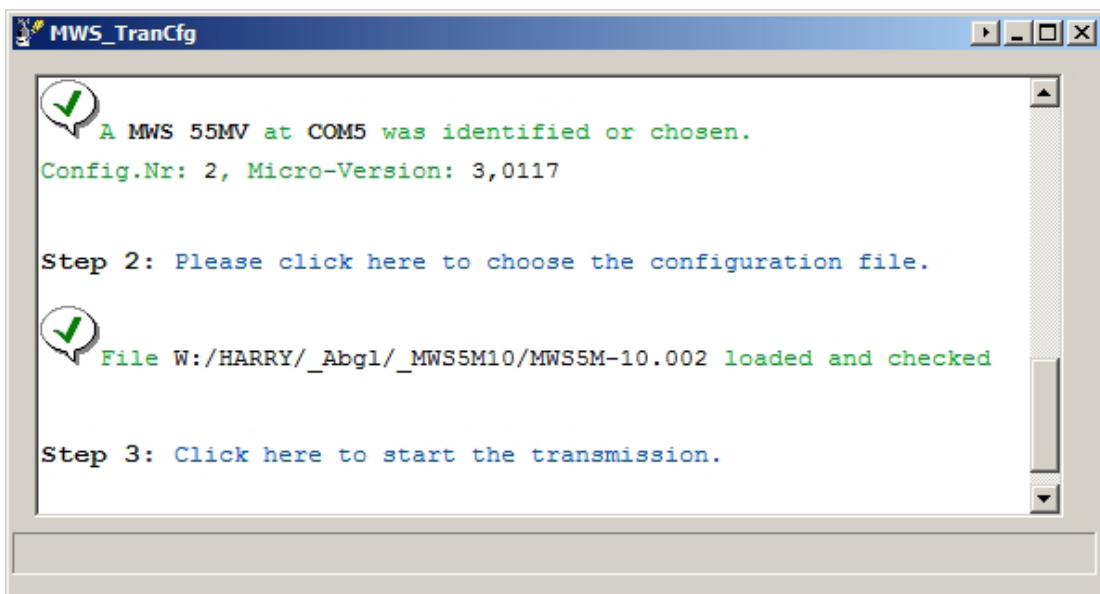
MWS_TranCfg

A MWS 55MV at COM5 was identified or chosen.
Config.Nr: 2, Micro-Version: 3,0117

Step 2: Please click here to choose the configuration file.

File W:/HARRY/_Abgl/_MWS5M10/MWS5M-10.002 loaded and checked

Step 3: Click here to start the transmission.